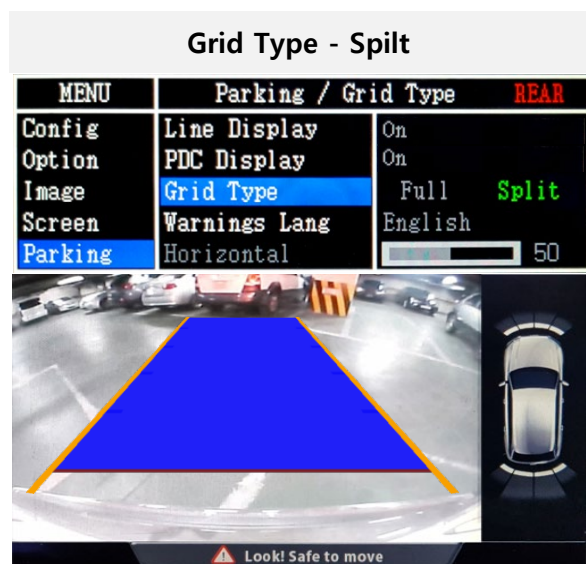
Grid Type - Spilt

MENU
Config
Option
Image
Screen
Parking

Parking / Grid Type REAR

| | |
|---|---|
| Line Display | On |
| PDC Display | On |
| Grid Type | Full Split |
| Warnings Lang | English |
| Horizontal | 50 |

Look! Safe to move